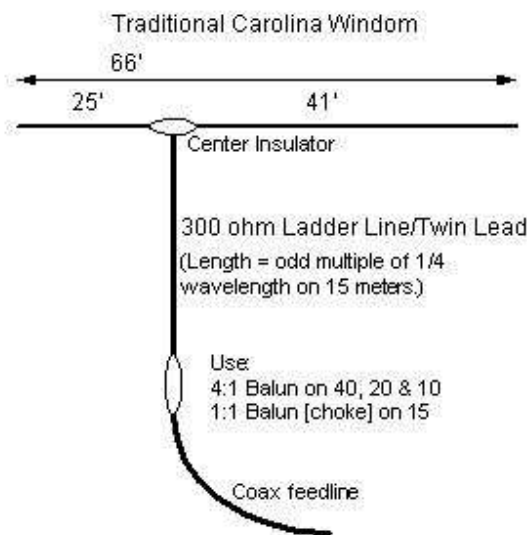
Traditional Carolina Windom

66'

25'

41'

Center Insulator

300 ohm Ladder Line/Twin Lead

(Length = odd multiple of 1/4 wavelength on 15 meters.)

Use:
4:1 Balun on 40, 20 & 10
1:1 Balun [choke] on 15

Coax feedline